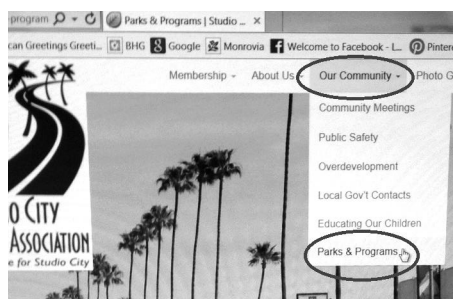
program
Parks & Programs | Studio ...
can Greetings Greeti...
BHG
Google
Monrovia
Welcome to Facebook - L...
Pinter

Membership
About Us
Our Community
Photo G

Community Meetings
Public Safety
Overdevelopment
Local Gov't Contacts
Educating Our Children
Parks & Programs

O CITY
ASSOCIATION
e for Studio City